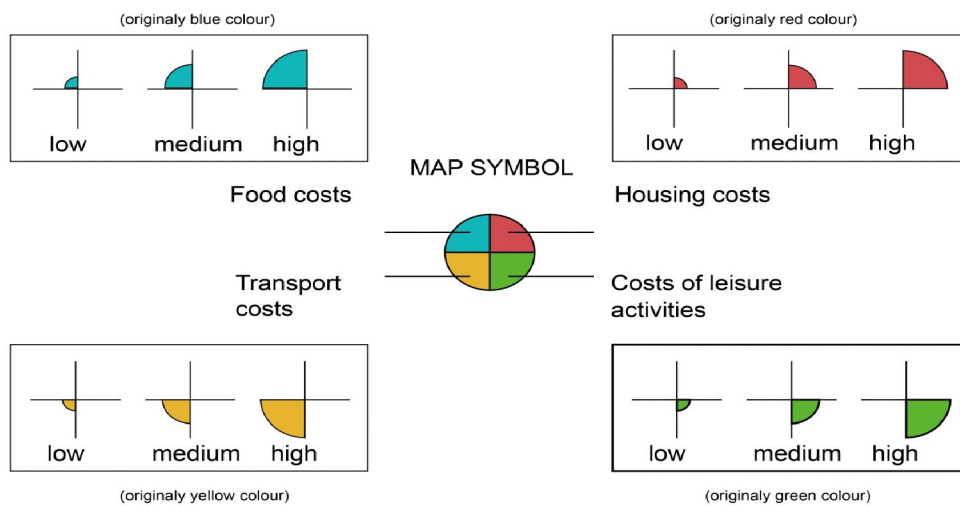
(originaly blue colour)

low medium high

(originaly red colour)

low medium high

MAP SYMBOL

Food costs

Housing costs

Transport costs

Costs of leisure activities

low medium high

(originaly yellow colour)

low medium high

(originaly green colour)